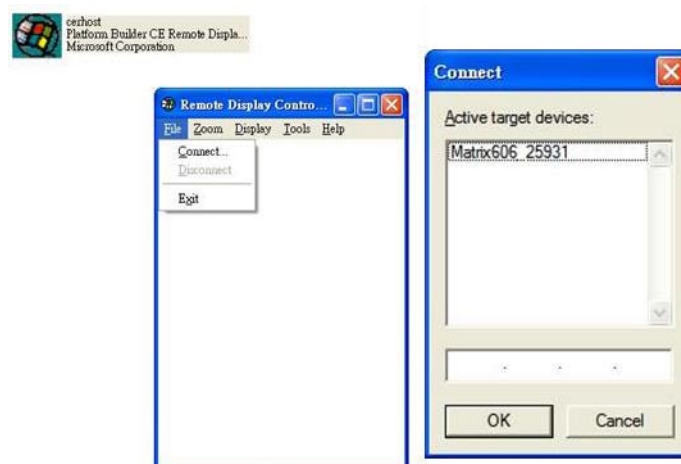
cerhost
Platform Builder CE Remote Displa...
Microsoft Corporation

Remote Display Contro...

File Zoom Display Tools Help

Connect...
Disconnect
Exit

Connect

Active target devices:

Matrix606_25931

. . .

OK Cancel